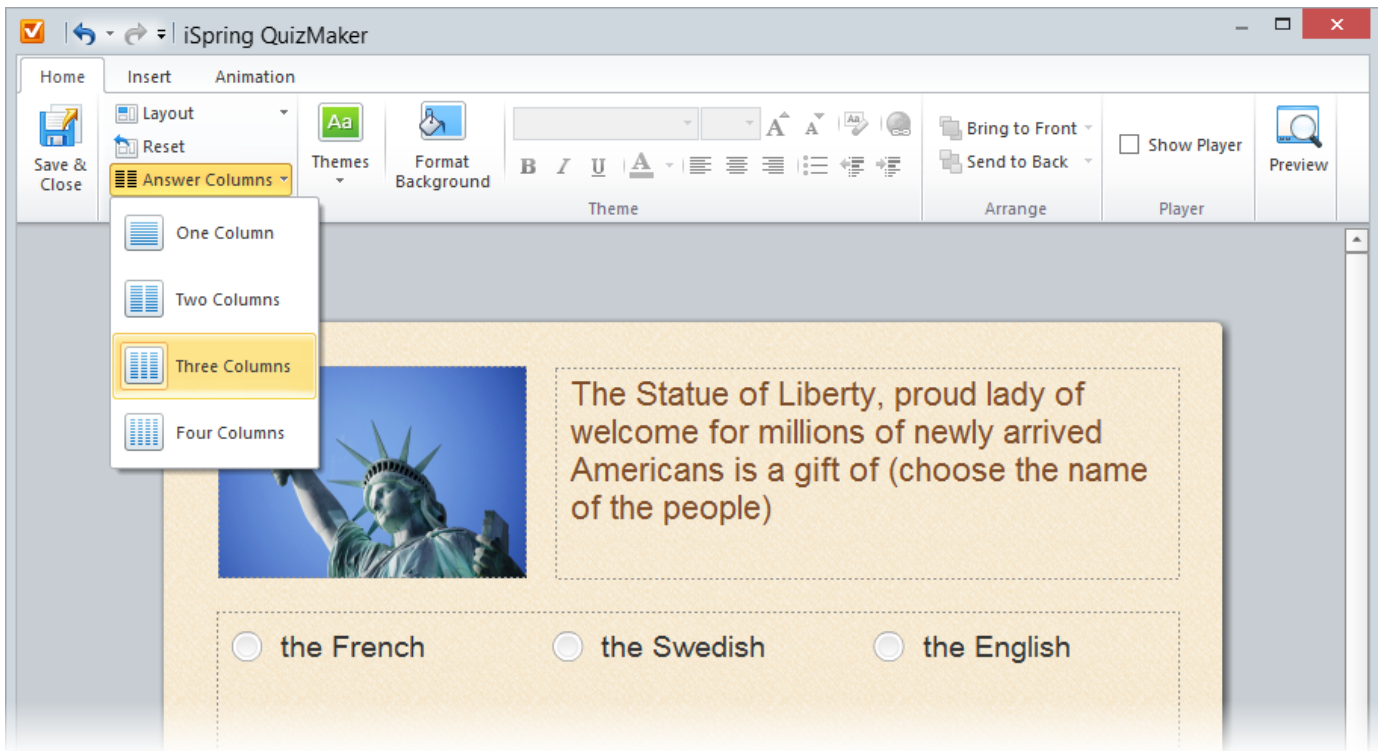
iSpring QuizMaker

Home
Insert
Animation

Save & Close
Layout
Reset
Answer Columns
Themes
Format Background
Theme
Bring to Front
Send to Back
Arrange
Show Player
Player
Preview

One Column
Two Columns
Three Columns
Four Columns

The Statue of Liberty, proud lady of welcome for millions of newly arrived Americans is a gift of (choose the name of the people)

the French
the Swedish
the English